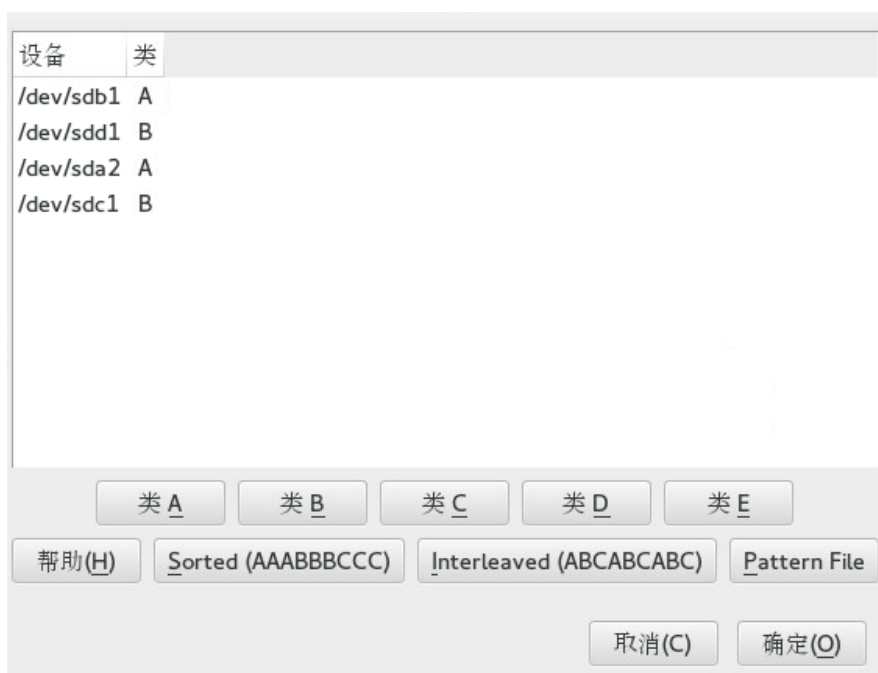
| 设备 | 类 |
|---|---|
| /dev/sdb1 | A |
| /dev/sdd1 | B |
| /dev/sda2 | A |
| /dev/sdc1 | B |

类 A 类 B 类 C 类 D 类 E

帮助(H) Sorted (AAABBBCCC) Interleaved (ABCABCABC) Pattern File

取消(C) 确定(O)